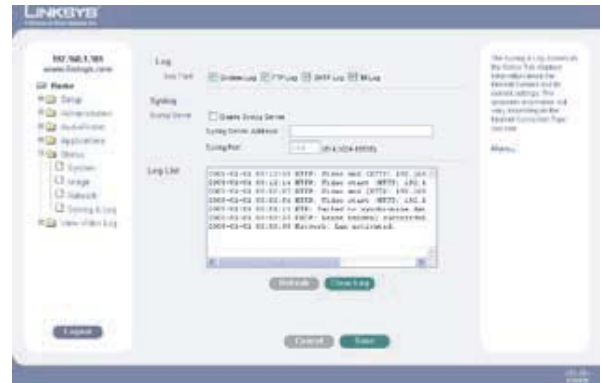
LINKSYS
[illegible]

192.168.1.105
www.linksys.com
Home
Setup
Administration
AudioVideo
Applications
Status
System
Usage
Network
Syslog & Log
View Video Log

Log
Log Type
System Log FTP Log SMTP Log IM Log

Syslog
Syslog Server
Enable Syslog Server
Syslog Server Address
Syslog Port
514 (514,1024-65535)

Log List
2005-03-01 00:12:16 HTTP: Video end (HTTP): 192.16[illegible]
2005-03-01 00:12:14 HTTP: Video start (HTTP): 192.1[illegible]
2005-03-01 00:02:07 HTTP: Video end (HTTP): 192.16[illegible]
2005-03-01 00:01:06 HTTP: Video start (HTTP): 192.1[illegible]
2005-03-01 00:01:11 NTP: Failed to synchronize da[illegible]
2005-03-01 00:01:03 DHCP: Lease renewal succeeded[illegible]
2005-03-01 00:00:00 Network: Lan activated.

Refresh Clear Log

Logout

Cancel Save

The Syslog & Log screen on the Status Tab displays information about the Internet Camera and its current settings. This information will vary depending on the Internet Connection Type selected.

More...

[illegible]